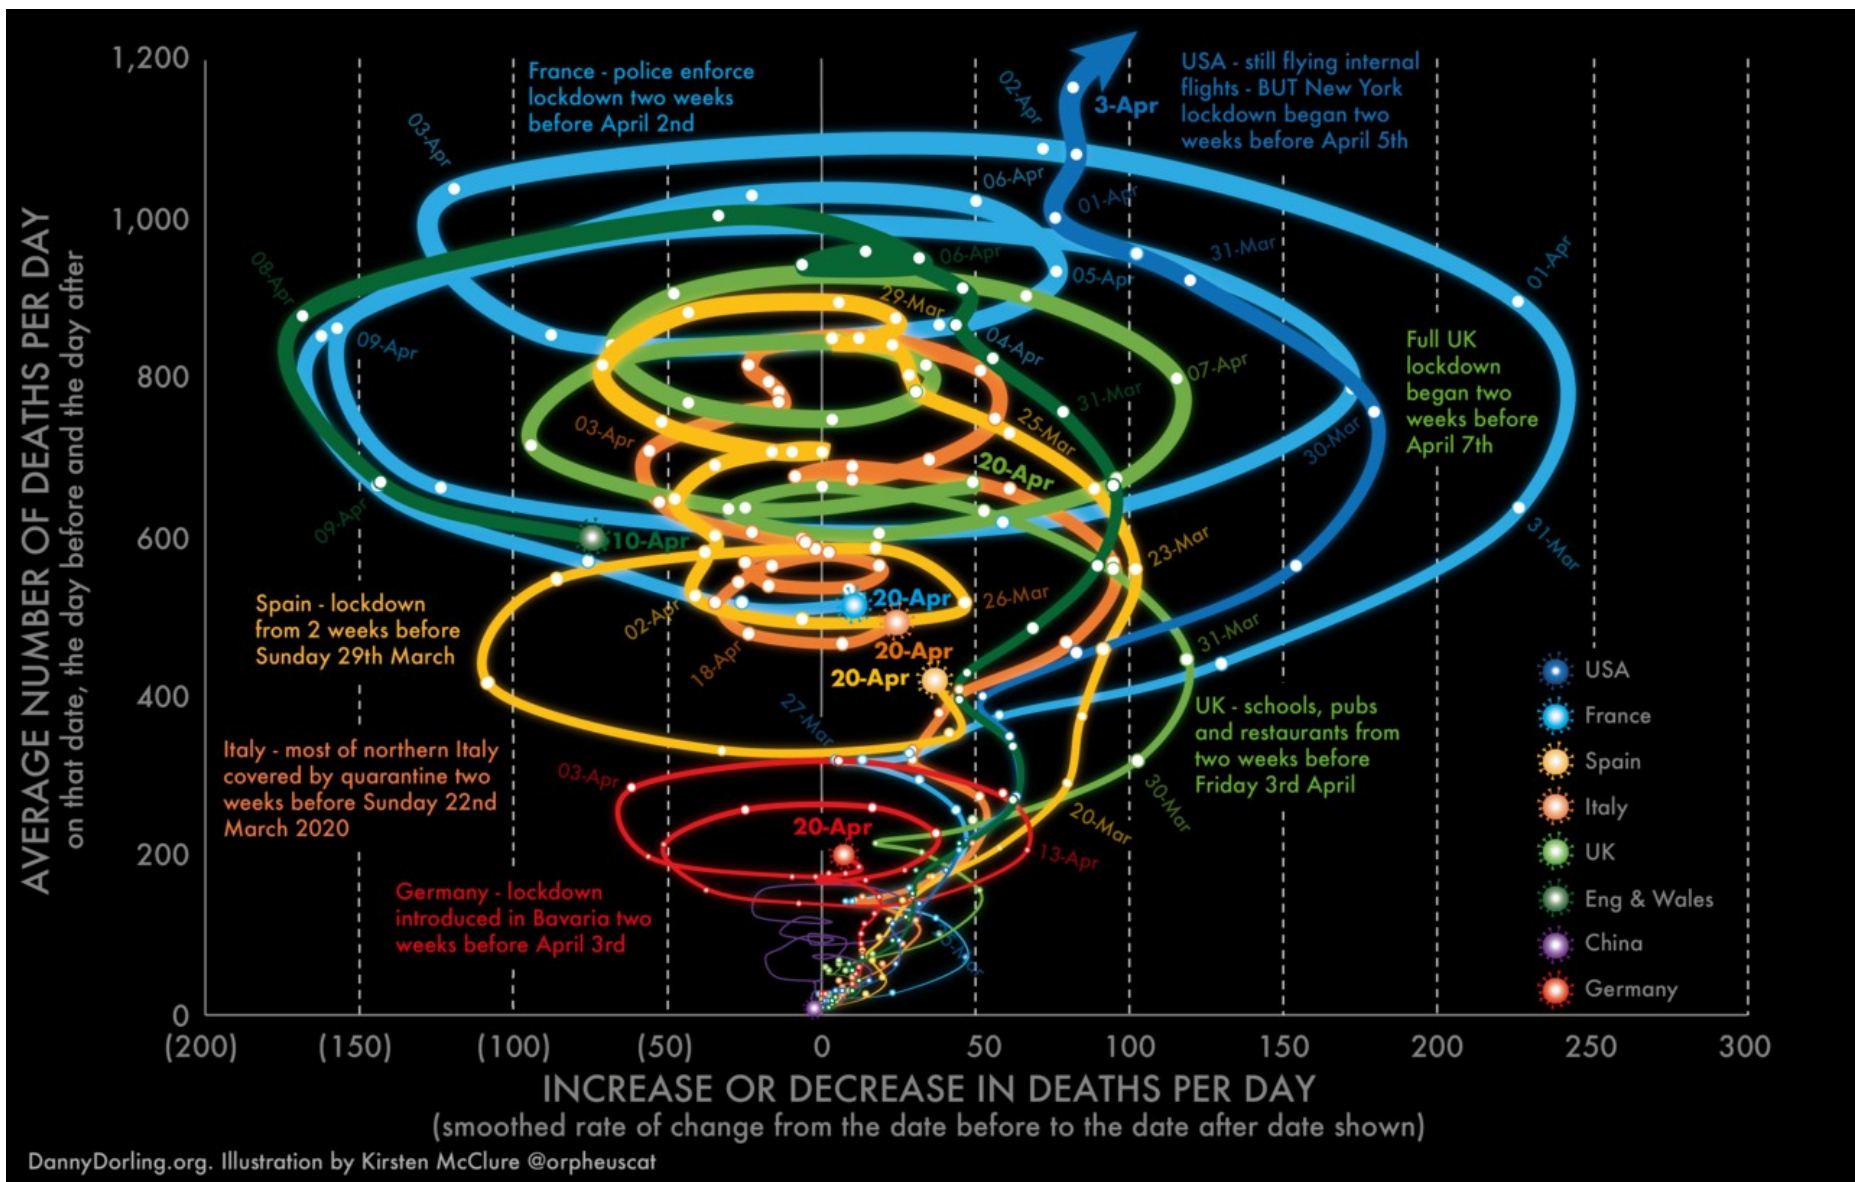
AVERAGE NUMBER OF DEATHS PER DAY
on that date, the day before and the day after

1,200
1,000
800
600
400
200
0

France - police enforce lockdown two weeks before April 2nd

USA - still flying internal flights - BUT New York lockdown began two weeks before April 5th

3-Apr
02-Apr
03-Apr
06-Apr
01-Apr
31-Mar
05-Apr
01-Apr
08-Apr
09-Apr
06-Apr
29-Mar
04-Apr
07-Apr
31-Mar
03-Apr
25-Mar
30-Mar
20-Apr
09-Apr
10-Apr
23-Mar
31-Mar
20-Apr
26-Mar
02-Apr
20-Apr
18-Apr
20-Apr
31-Mar
27-Mar
03-Apr
20-Apr
30-Mar
20-Mar
13-Apr

Full UK lockdown began two weeks before April 7th

Spain - lockdown from 2 weeks before Sunday 29th March

Italy - most of northern Italy covered by quarantine two weeks before Sunday 22nd March 2020

UK - schools, pubs and restaurants from two weeks before Friday 3rd April

Germany - lockdown introduced in Bavaria two weeks before April 3rd

USA
France
Spain
Italy
UK
Eng & Wales
China
Germany

(200) (150) (100) (50) 0 50 100 150 200 250 300

INCREASE OR DECREASE IN DEATHS PER DAY
(smoothed rate of change from the date before to the date after date shown)

DannyDorling.org. Illustration by Kirsten McClure @orpheuscat